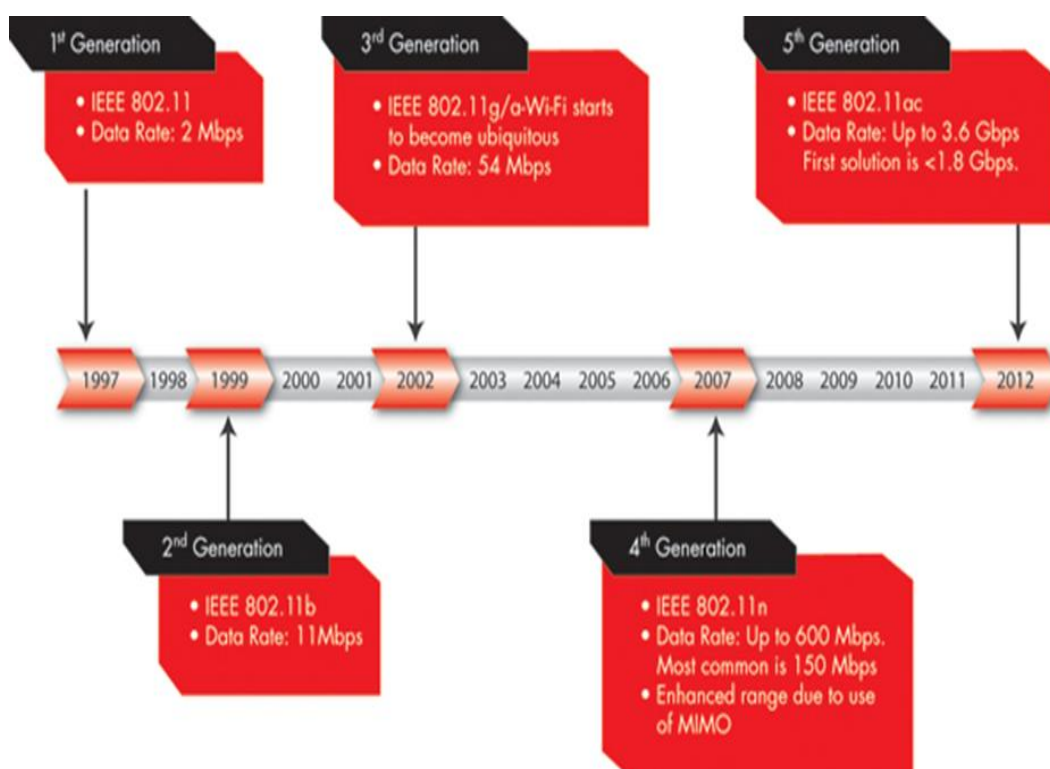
1st Generation

• IEEE 802.11
• Data Rate: 2 Mbps

3rd Generation

• IEEE 802.11g/a-Wi-Fi starts to become ubiquitous
• Data Rate: 54 Mbps

5th Generation

• IEEE 802.11ac
• Data Rate: Up to 3.6 Gbps First solution is <1.8 Gbps.

1997 1998 1999 2000 2001 2002 2003 2004 2005 2006 2007 2008 2009 2010 2011 2012

2nd Generation

• IEEE 802.11b
• Data Rate: 11Mbps

4th Generation

• IEEE 802.11n
• Data Rate: Up to 600 Mbps. Most common is 150 Mbps
• Enhanced range due to use of MIMO